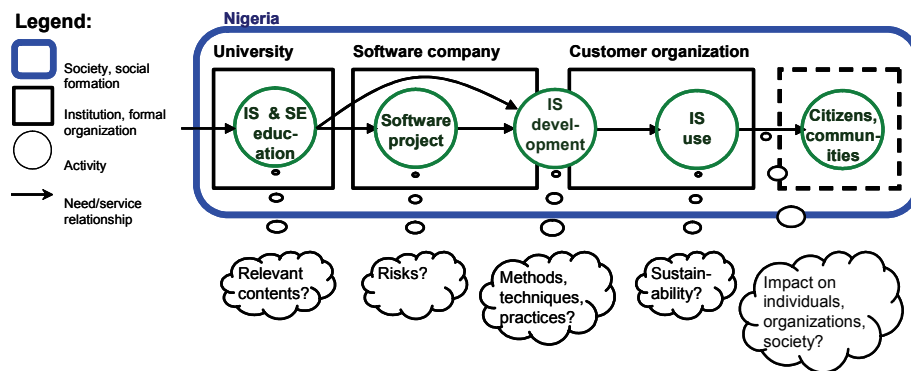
Legend:

Society, social formation

Institution, formal organization

Activity

Need/service relationship

Nigeria

University

Software company

Customer organization

IS & SE education

Software project

IS development

IS use

Citizens, communities

Relevant contents?

Risks?

Methods, techniques, practices?

Sustainability?

Impact on individuals, organizations, society?